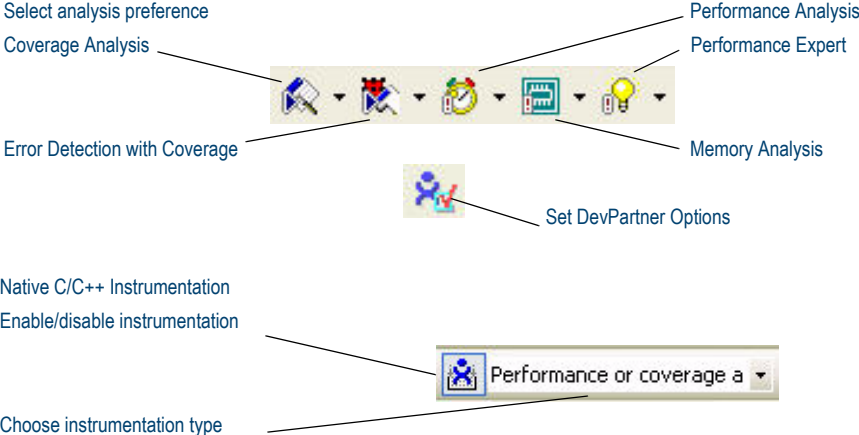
Select analysis preference

Coverage Analysis

Performance Analysis

Performance Expert

Error Detection with Coverage

Memory Analysis

Set DevPartner Options

Native C/C++ Instrumentation

Enable/disable instrumentation

Performance or coverage a

Choose instrumentation type